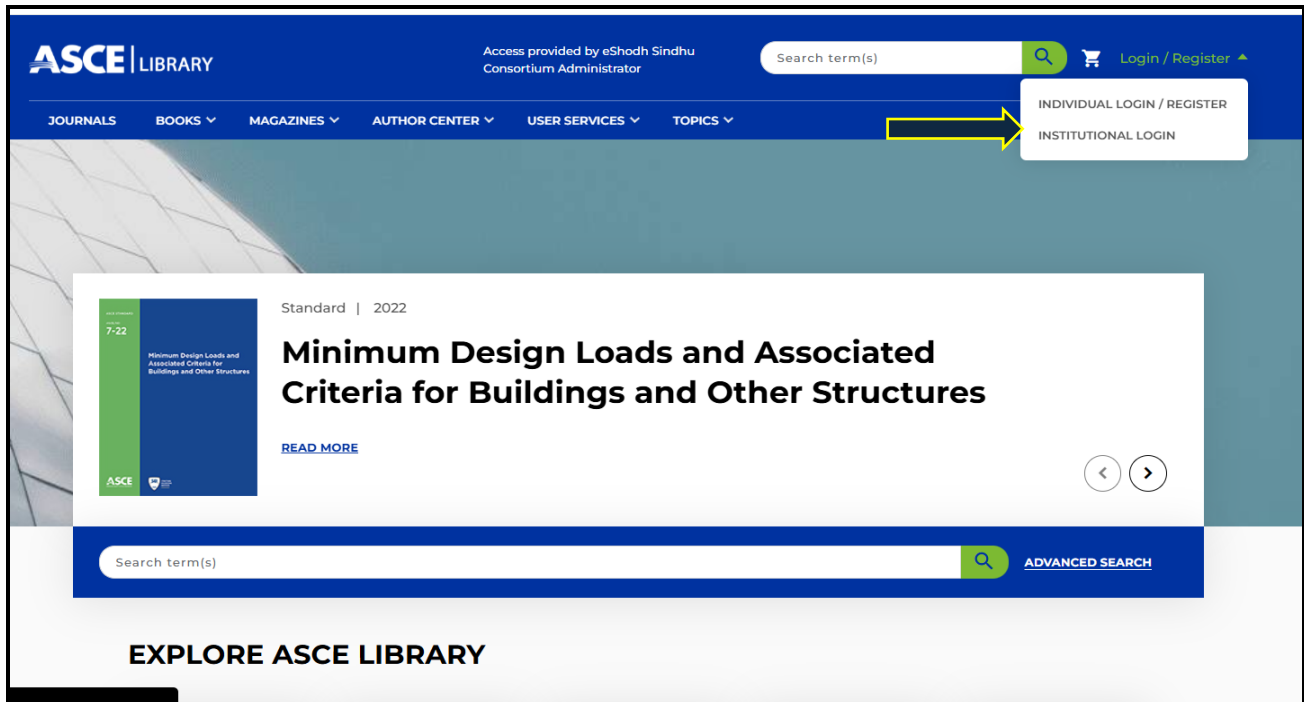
ASCE | LIBRARY

Access provided by eShodh Sindhu Consortium Administrator

Search term(s)

Login / Register

INDIVIDUAL LOGIN / REGISTER

INSTITUTIONAL LOGIN

JOURNALS BOOKS MAGAZINES AUTHOR CENTER USER SERVICES TOPICS

7-22

Minimum Design Loads and Associated Criteria for Buildings and Other Structures

ASCE

Standard | 2022

Minimum Design Loads and Associated Criteria for Buildings and Other Structures

READ MORE

Search term(s)

ADVANCED SEARCH

EXPLORE ASCE LIBRARY